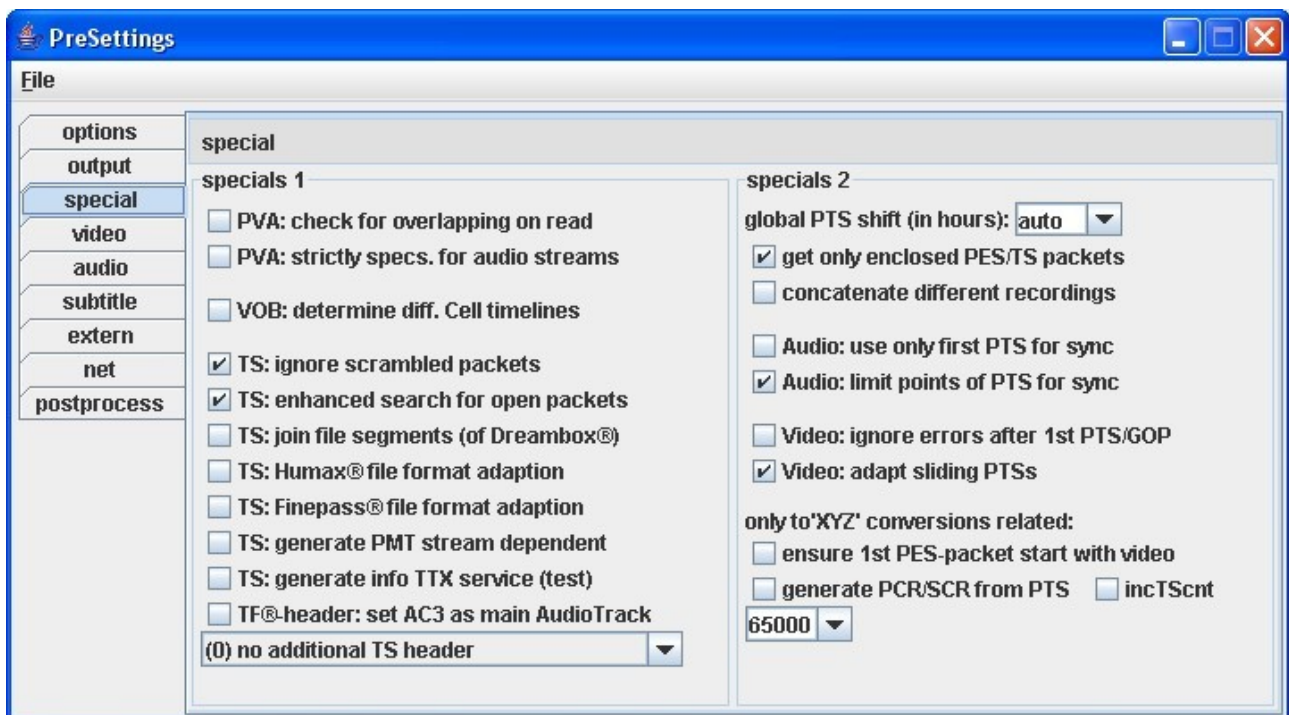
PreSettings

File

options
output
special
video
audio
subtitle
extern
net
postprocess

special

specials 1

PVA: check for overlapping on read
PVA: strictly specs. for audio streams

VOB: determine diff. Cell timelines

TS: ignore scrambled packets
TS: enhanced search for open packets
TS: join file segments (of Dreambox®)
TS: Humax® file format adaption
TS: Finepass® file format adaption
TS: generate PMT stream dependent
TS: generate info TTX service (test)
TF®-header: set AC3 as main AudioTrack
(0) no additional TS header

specials 2

global PTS shift (in hours): auto
get only enclosed PES/TS packets
concatenate different recordings

Audio: use only first PTS for sync
Audio: limit points of PTS for sync

Video: ignore errors after 1st PTS/GOP
Video: adapt sliding PTSs

only to'XYZ' conversions related:
ensure 1st PES-packet start with video
generate PCR/SCR from PTS
incTScnt
65000